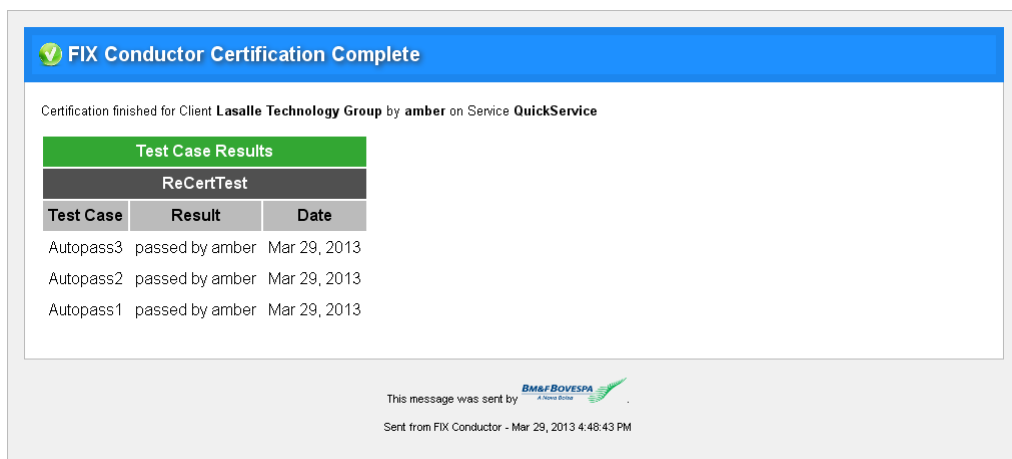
FIX Conductor Certification Complete

Certification finished for Client **Lasalle Technology Group** by **amber** on Service **QuickService**

Test Case Results

ReCertTest

| Test Case | Result | Date |
|---|---|---|
| Autopass3 | passed by amber | Mar 29, 2013 |
| Autopass2 | passed by amber | Mar 29, 2013 |
| Autopass1 | passed by amber | Mar 29, 2013 |

This message was sent by BM&FBOVESPA A Nova Bolsa .

Sent from FIX Conductor - Mar 29, 2013 4:48:43 PM